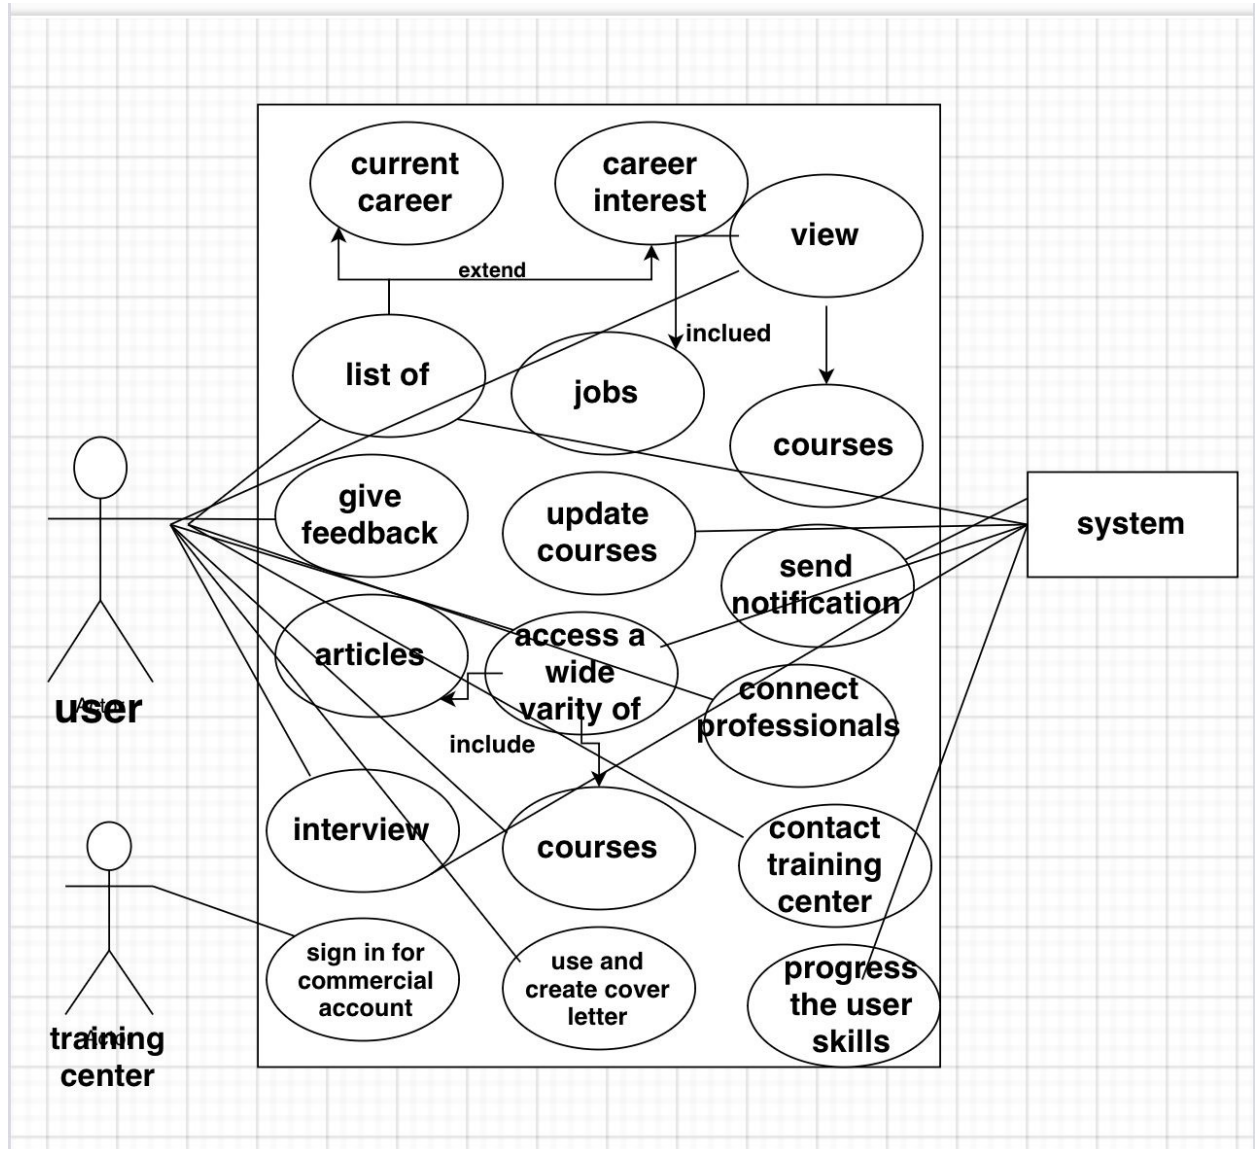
current career

career interest

view

extend

inclued

list of

jobs

courses

give feedback

update courses

system

send notification

articles

access a wide varity of

connect professionals

Actor

user

include

interview

courses

contact training center

sign in for commercial account

use and create cover letter

progress the user skills

Actor

training center